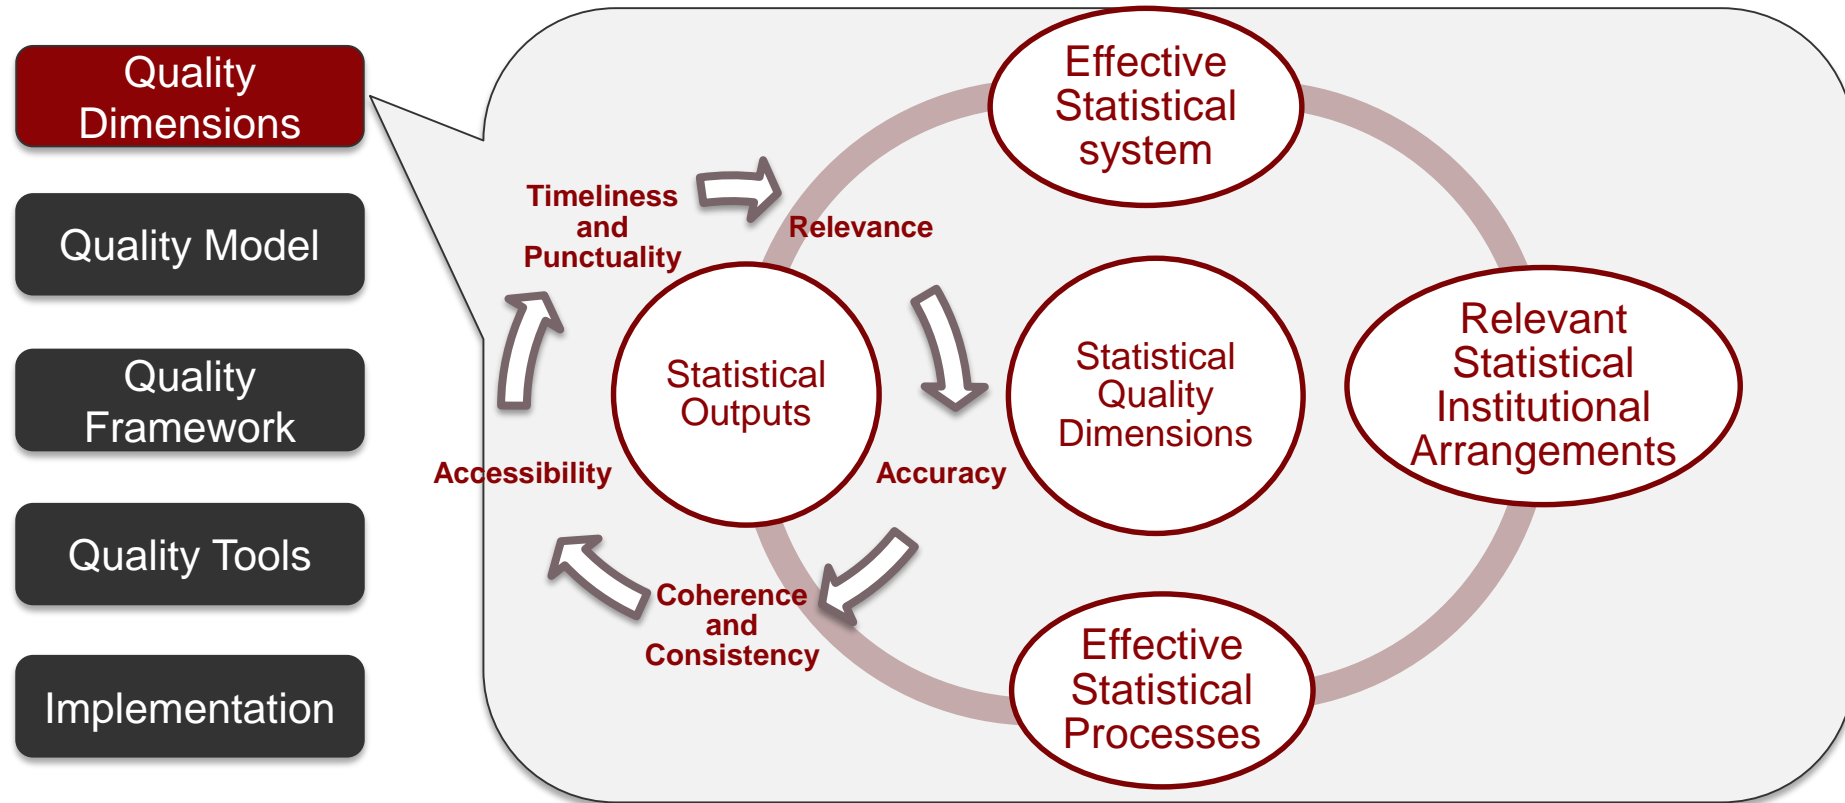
Quality Dimensions

Quality Model

Quality Framework

Quality Tools

Implementation

Effective Statistical system

Relevant Statistical Institutional Arrangements

Effective Statistical Processes

Timeliness and Punctuality

Relevance

Statistical Outputs

Statistical Quality Dimensions

Accessibility

Accuracy

Coherence and Consistency